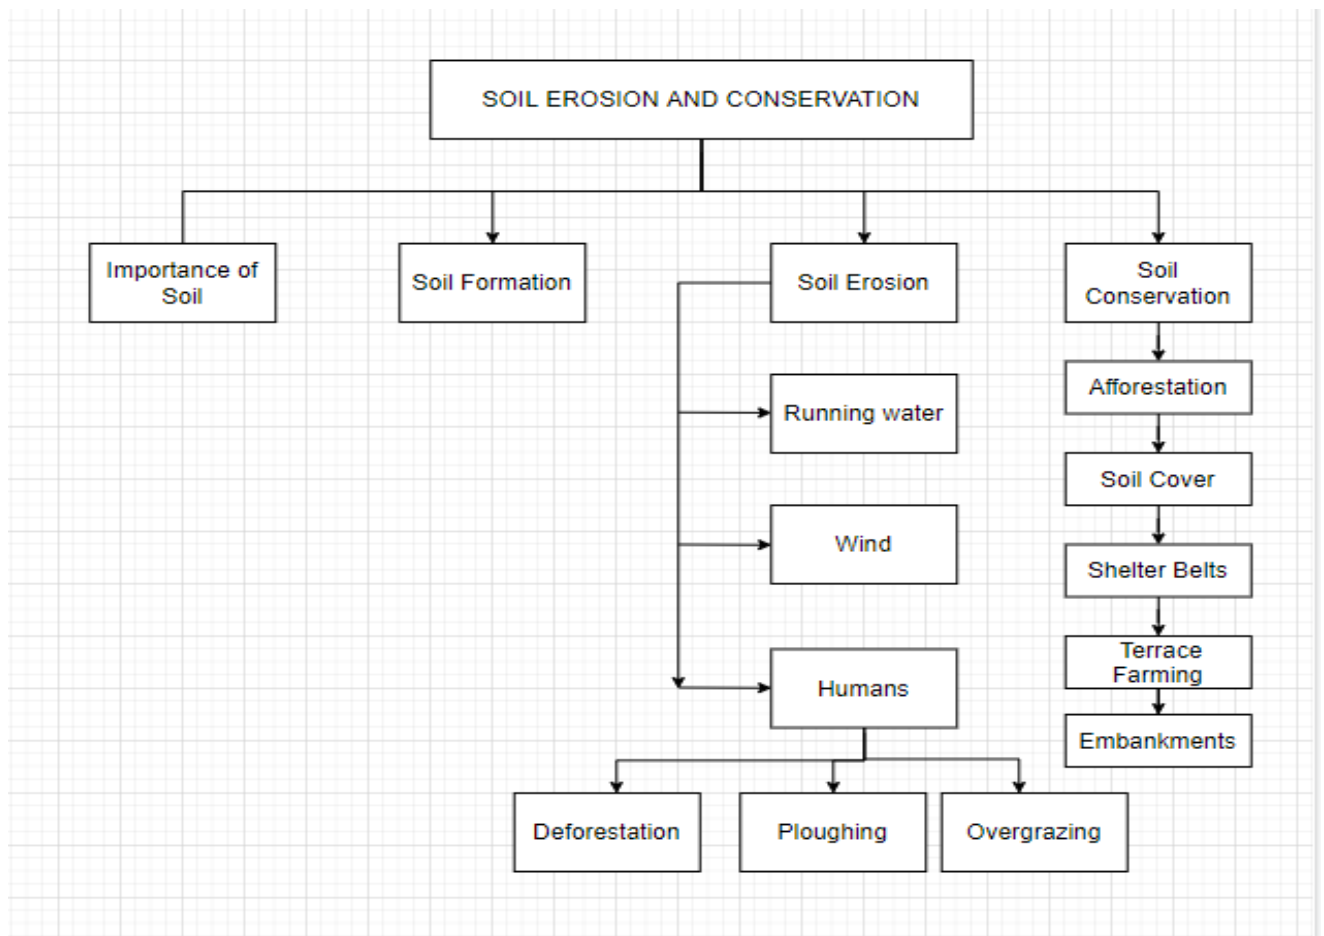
SOIL EROSION AND CONSERVATION

Importance of Soil

Soil Formation

Soil Erosion

Running water

Wind

Humans

Deforestation

Ploughing

Overgrazing

Soil Conservation

Afforestation

Soil Cover

Shelter Belts

Terrace Farming

Embankments